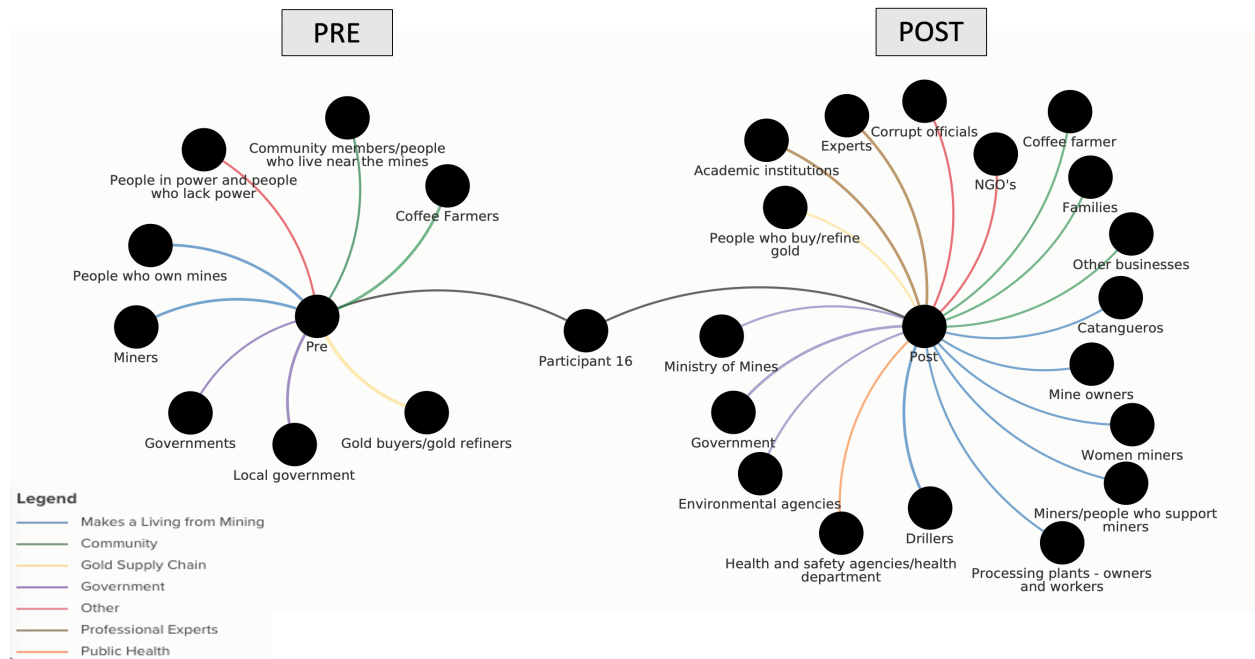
PRE

POST

Community members/people who live near the mines

People in power and people who lack power

Coffee Farmers

People who own mines

Miners

Pre

Governments

Local government

Gold buyers/gold refiners

Participant 16

Experts

Corrupt officials

Coffee farmer

Academic institutions

NGO's

Families

People who buy/refine gold

Other businesses

Catangueros

Ministry of Mines

Post

Mine owners

Government

Women miners

Environmental agencies

Drillers

Miners/people who support miners

Health and safety agencies/health department

Processing plants - owners and workers

Legend
Makes a Living from Mining
Community
Gold Supply Chain
Government
Other
Professional Experts
Public Health